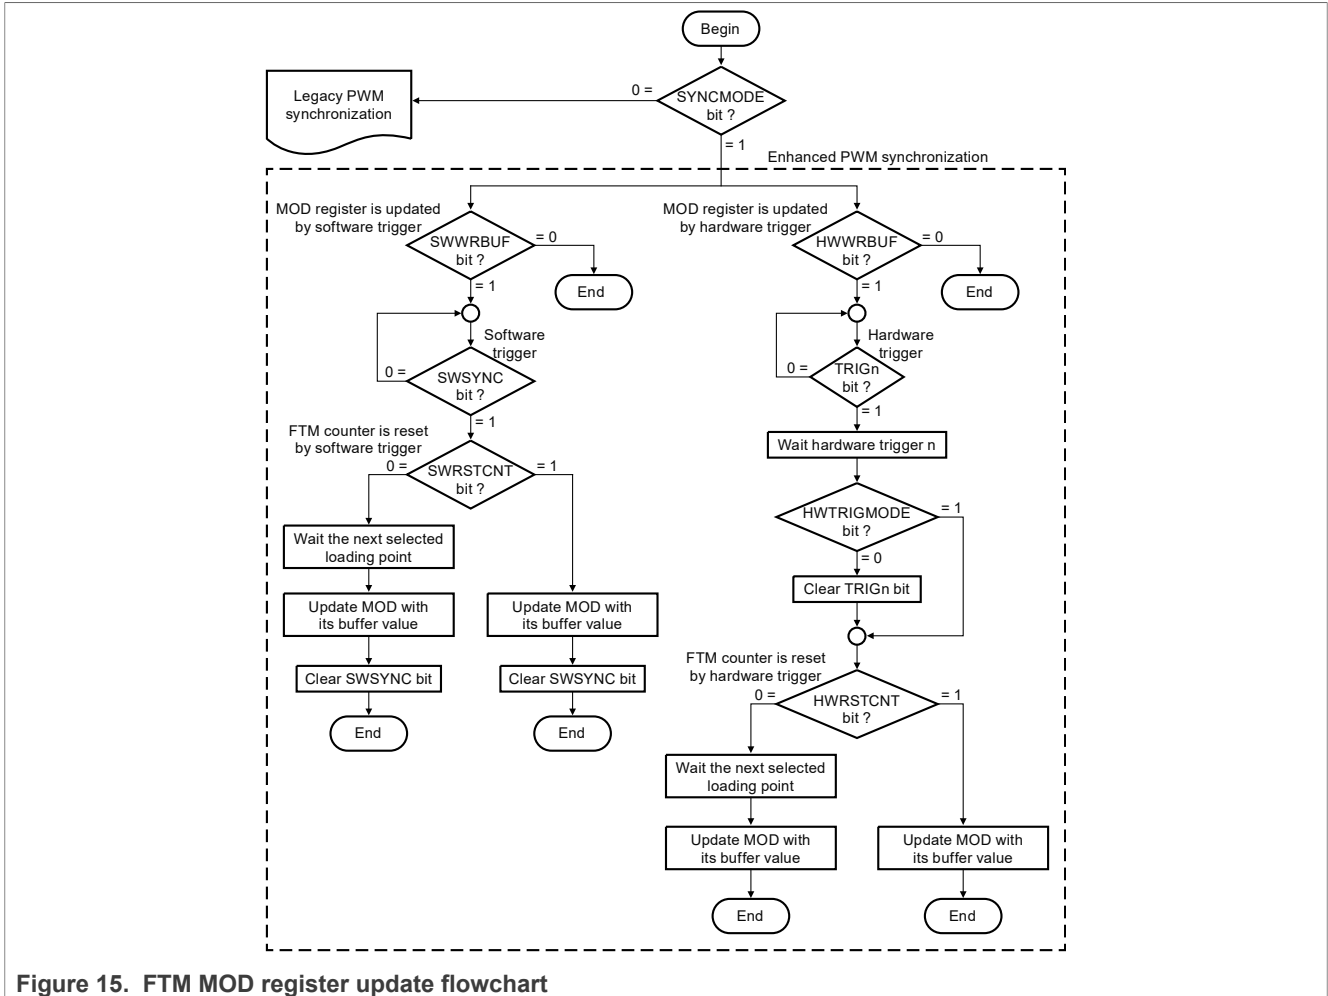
Begin

Legacy PWM synchronization

0 =

SYNCMODE bit ?

= 1

Enhanced PWM synchronization

MOD register is updated by software trigger

SWWRBUF bit ?

= 0

End

= 1

Software trigger

0 =

SWSYNC bit ?

= 1

FTM counter is reset by software trigger

0 =

SWRSTCNT bit ?

= 1

Wait the next selected loading point

Update MOD with its buffer value

Clear SWSYNC bit

End

Update MOD with its buffer value

Clear SWSYNC bit

End

MOD register is updated by hardware trigger

HWWRBUF bit ?

= 0

End

= 1

Hardware trigger

0 =

TRIGn bit ?

= 1

Wait hardware trigger n

HWTRIGMODE bit ?

= 1

= 0

Clear TRIGn bit

FTM counter is reset by hardware trigger

0 =

HWRSTCNT bit ?

= 1

Wait the next selected loading point

Update MOD with its buffer value

End

Update MOD with its buffer value

End

Figure 15. FTM MOD register update flowchart